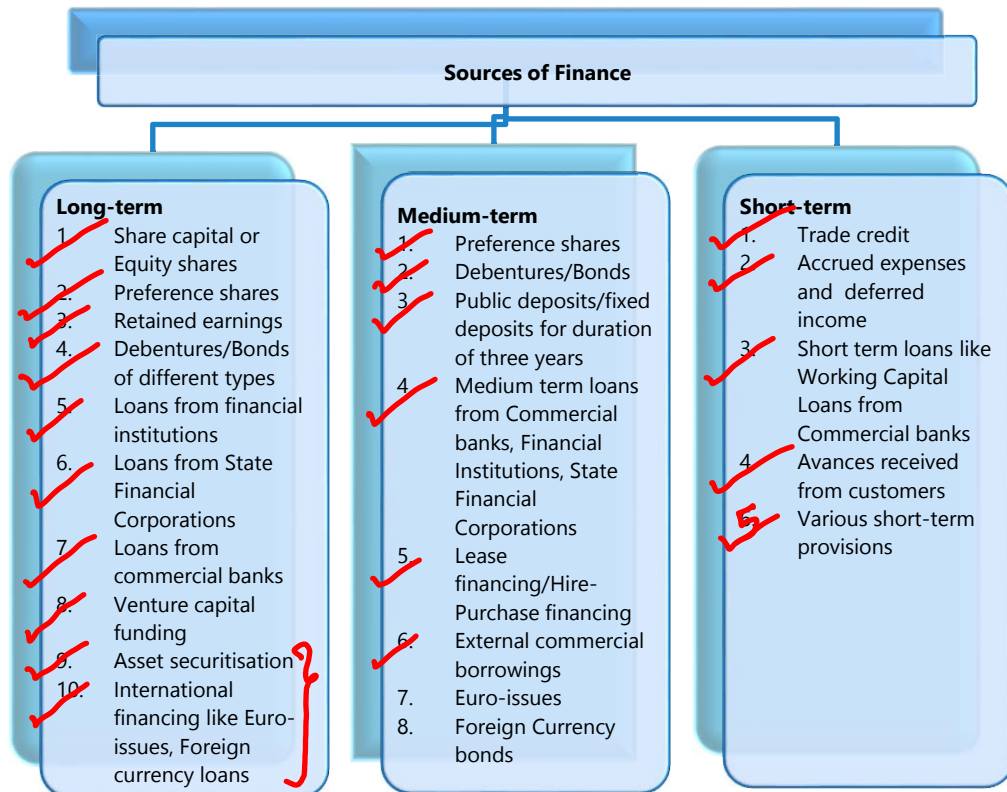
Sources of Finance

Long-term
1. Share capital or Equity shares
2. Preference shares
3. Retained earnings
4. Debentures/Bonds of different types
5. Loans from financial institutions
6. Loans from State Financial Corporations
7. Loans from commercial banks
8. Venture capital funding
9. Asset securitisation
10. International financing like Euro-issues, Foreign currency loans

Medium-term
1. Preference shares
2. Debentures/Bonds
3. Public deposits/fixed deposits for duration of three years
4. Medium term loans from Commercial banks, Financial Institutions, State Financial Corporations
5. Lease financing/Hire-Purchase financing
6. External commercial borrowings
7. Euro-issues
8. Foreign Currency bonds

Short-term
1. Trade credit
2. Accrued expenses and deferred income
3. Short term loans like Working Capital Loans from Commercial banks
4. Avances received from customers
5. Various short-term provisions